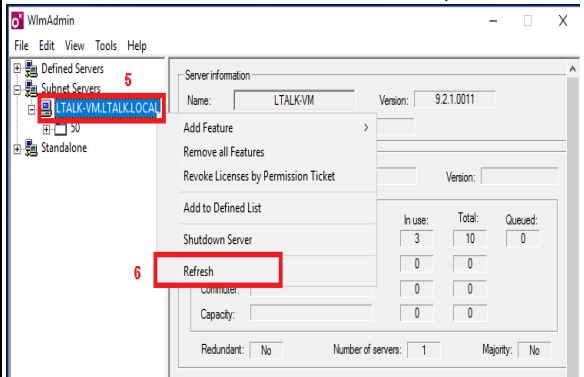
WlmAdmin

File Edit View Tools Help

Defined Servers
Subnet Servers
5
LTALK-VM.LTALK.LOCAL
50
Standalone

Server information
Name: LTALK-VM
Version: 9.2.1.0011

Add Feature >
Remove all Features
Revoke Licenses by Permission Ticket
Add to Defined List
Shutdown Server
6
Refresh

Version:

In use: Total: Queued:
3 10 0
0 0
Commuter: 0 0
Capacity: 0 0

Redundant: No
Number of servers: 1
Majority: No